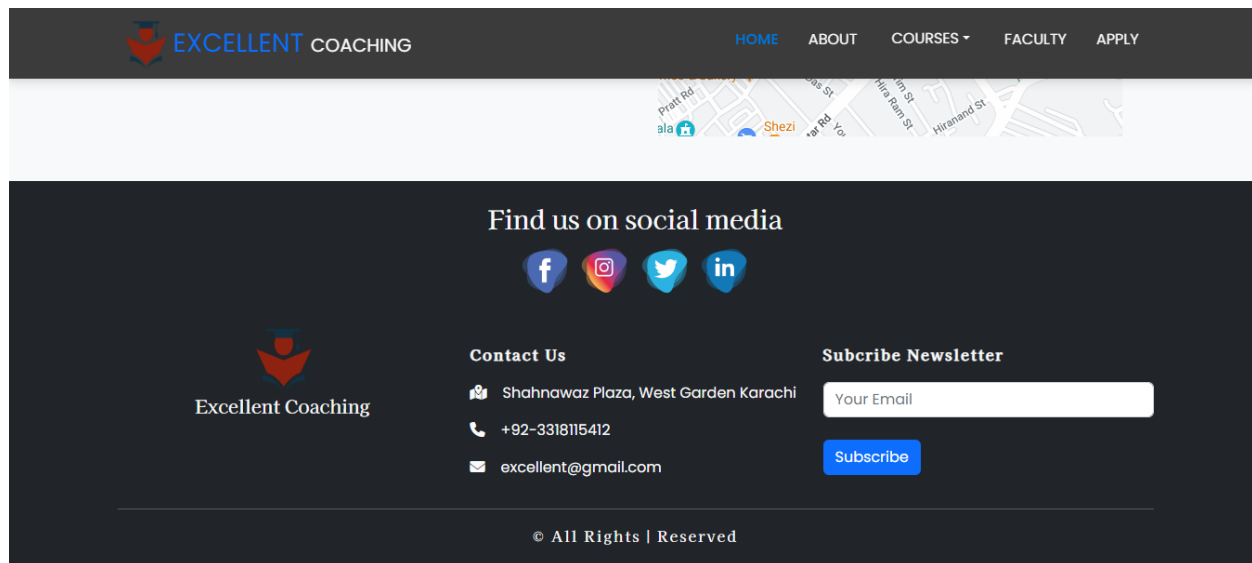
EXCELLENT COACHING

HOME ABOUT COURSES FACULTY APPLY

Pratt Rd Shezi Hira Ram St Hiranand St

Find us on social media

Excellent Coaching

Contact Us

Shahnawaz Plaza, West Garden Karachi

+92-3318115412

excellent@gmail.com

Subcribe Newsletter

Your Email

Subscribe

© All Rights | Reserved